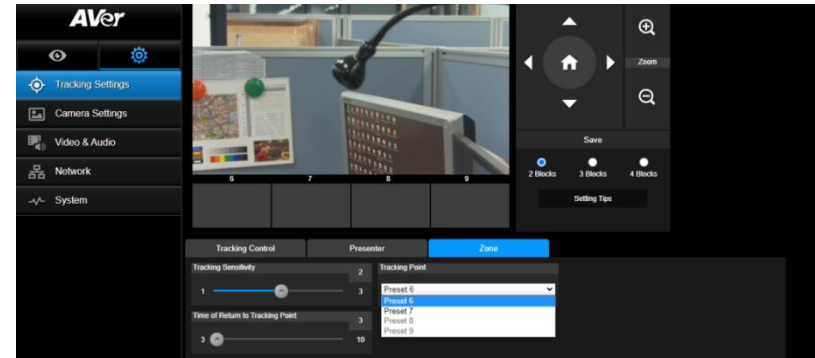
AVer

Tracking Settings
Camera Settings
Video & Audio
Network
System

6
7
8
9

Zoom

Save

2 Blocks
3 Blocks
4 Blocks

Setting Tips

Tracking Control
Presenter
Zone

Tracking Sensitivity
2
1
3

Time of Return to Tracking Point
3
3
10

Tracking Point
Preset 6
Preset 6
Preset 7
Preset 8
Preset 9